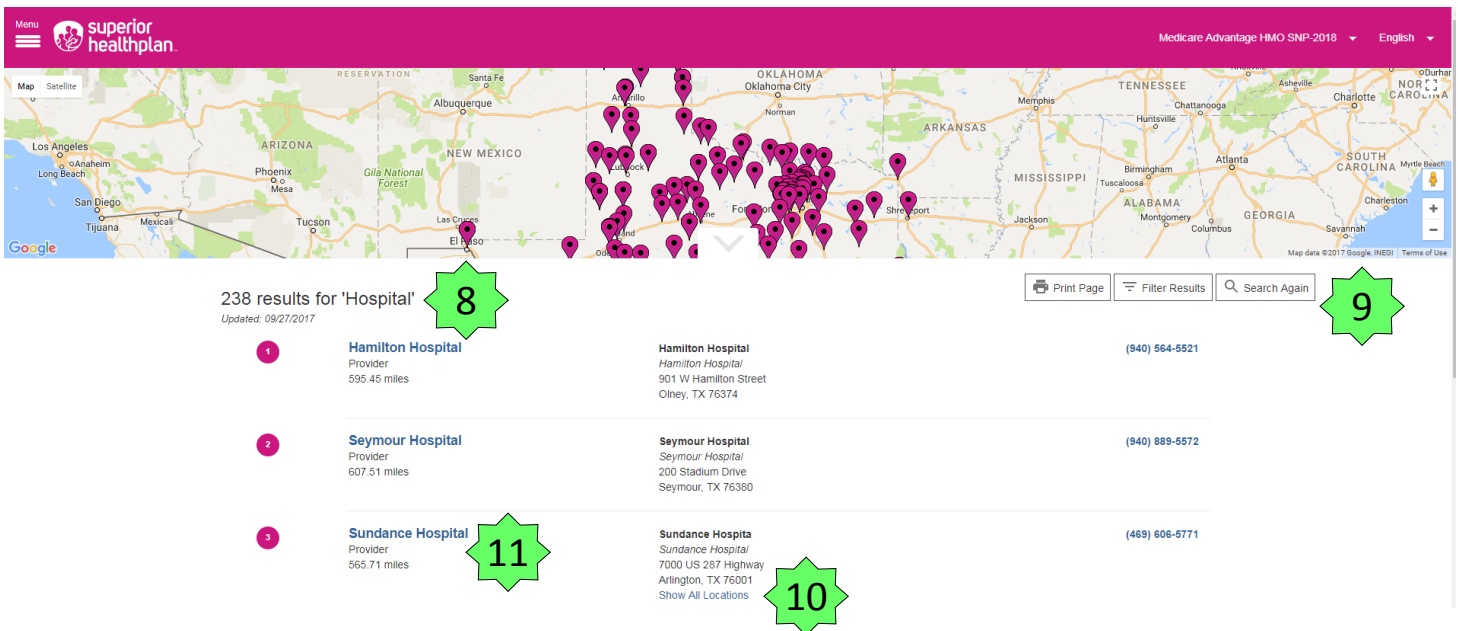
Menu superior healthplan.

Medicare Advantage HMO SNP-2018 English

Map Satellite

RESERVATION Santa Fe Amarillo OKLAHOMA Oklahoma City Norman Albuquerque NEW MEXICO ARIZONA Los Angeles Anaheim Long Beach Phoenix Mesa Gila National Forest Lubbock San Diego Tijuana Mexicali Tucson Las Cruces El Paso Shreveport ARKANSAS TENNESSEE Memphis Nashville Chattanooga Huntsville Asheville Charlotte NORTH CAROLINA Durham MISSISSIPPI Birmingham Tuscaloosa ALABAMA Montgomery Atlanta GEORGIA Columbus SOUTH CAROLINA Myrtle Beach Charleston Savannah

Google Map data ©2017 Google, INEGI Terms of Use

238 results for 'Hospital' 8
Updated: 09/27/2017

Print Page Filter Results Search Again 9

1 Hamilton Hospital
Provider
595.45 miles

Hamilton Hospital
Hamilton Hospital
901 W Hamilton Street
Olney, TX 76374

(940) 564-5521

2 Seymour Hospital
Provider
607.51 miles

Seymour Hospital
Seymour Hospital
200 Stadium Drive
Seymour, TX 76380

(940) 889-5572

3 Sundance Hospital 11
Provider
565.71 miles

Sundance Hospita
Sundance Hospital
7000 US 287 Highway
Arlington, TX 76001
Show All Locations 10

(469) 606-5771